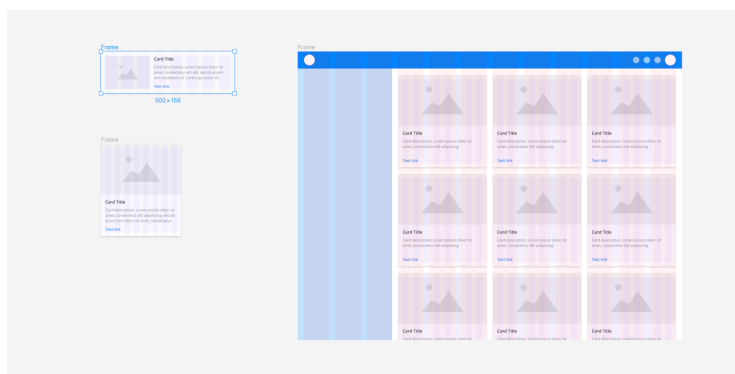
Frame

Card Title

Card description. Lorem ipsum dolor sit amet, consectetur elit sed, sed do eiusm tem incididunt ut. Lorem ips dolor sit.

Text link

500×168

Frame

Card Title

Card description. Lorem ipsum dolor sit amet, consectetur elit adipiscing, sed do eiusm tem dolor sit amet, consectetur.

Text link

Frame

Card Title

Card description. Lorem ipsum dolor sit amet, consectetur elit adipiscing

Text link

Card Title

Card description. Lorem ipsum dolor sit amet, consectetur elit adipiscing

Text link

Card Title

Card description. Lorem ipsum dolor sit amet, consectetur elit adipiscing

Text link

Card Title

Card description. Lorem ipsum dolor sit amet, consectetur elit adipiscing

Text link

Card Title

Card description. Lorem ipsum dolor sit amet, consectetur elit adipiscing

Text link

Card Title

Card description. Lorem ipsum dolor sit amet, consectetur elit adipiscing

Text link

Card Title

Card description. Lorem ipsum dolor sit

Card Title

Card description. Lorem ipsum dolor sit

Card Title

Card description. Lorem ipsum dolor sit